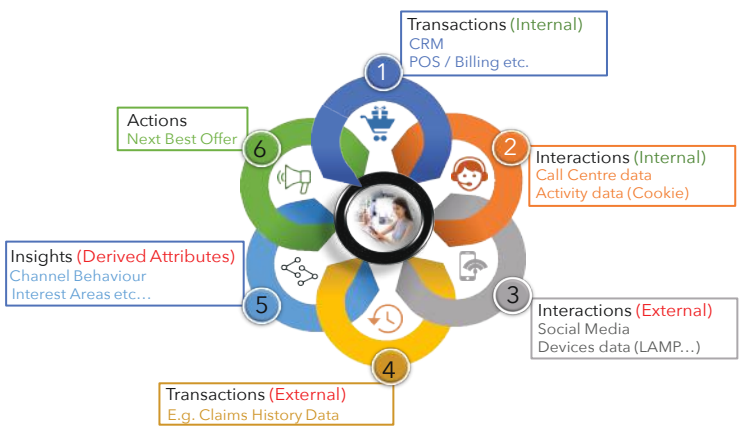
Transactions (Internal)
CRM
POS / Billing etc.

1

Actions
Next Best Offer

6

2

Interactions (Internal)
Call Centre data
Activity data (Cookie)

Insights (Derived Attributes)
Channel Behaviour
Interest Areas etc…

5

3

Interactions (External)
Social Media
Devices data (LAMP…)

4

Transactions (External)
E.g. Claims History Data